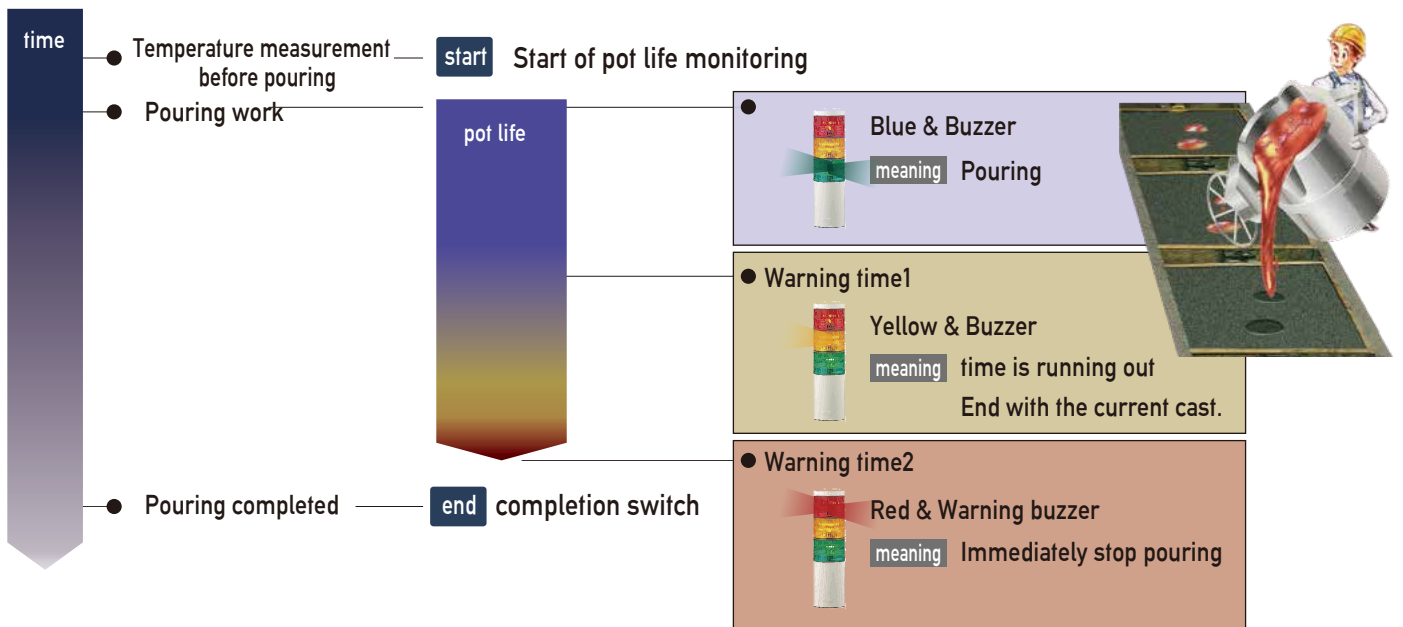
time

Temperature measurement before pouring

start Start of pot life monitoring

Pouring work

pot life

Blue & Buzzer
meaning Pouring

Warning time1
Yellow & Buzzer
meaning time is running out
End with the current cast.

Warning time2
Red & Warning buzzer
meaning Immediately stop pouring

Pouring completed

end completion switch